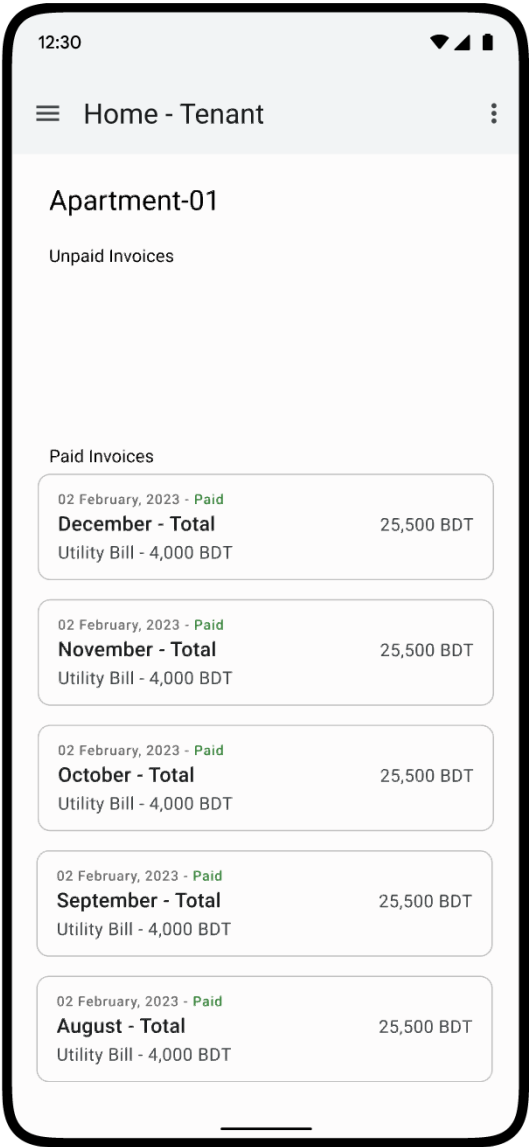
12:30

Home - Tenant

Apartment-01

Unpaid Invoices

Paid Invoices

02 February, 2023 - Paid
December - Total 25,500 BDT
Utility Bill - 4,000 BDT

02 February, 2023 - Paid
November - Total 25,500 BDT
Utility Bill - 4,000 BDT

02 February, 2023 - Paid
October - Total 25,500 BDT
Utility Bill - 4,000 BDT

02 February, 2023 - Paid
September - Total 25,500 BDT
Utility Bill - 4,000 BDT

02 February, 2023 - Paid
August - Total 25,500 BDT
Utility Bill - 4,000 BDT